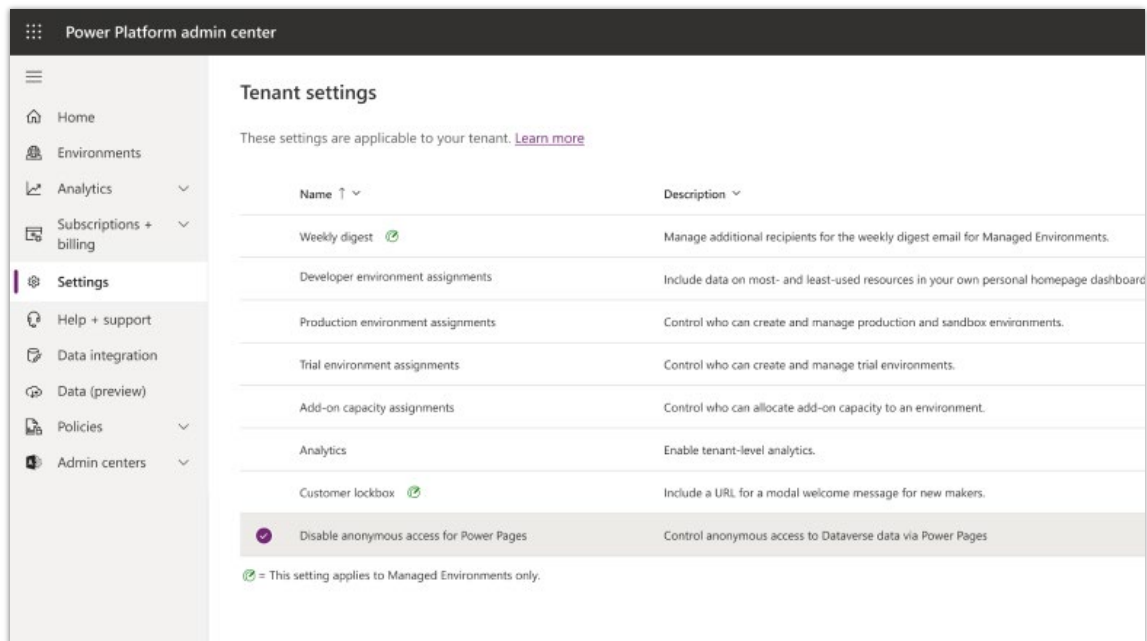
Power Platform admin center

Home
Environments
Analytics
Subscriptions + billing
Settings
Help + support
Data integration
Data (preview)
Policies
Admin centers

Tenant settings

These settings are applicable to your tenant. Learn more

| Name ↑ | Description |
|---|---|
| Weekly digest | Manage additional recipients for the weekly digest email for Managed Environments. |
| Developer environment assignments | Include data on most- and least-used resources in your own personal homepage dashboard |
| Production environment assignments | Control who can create and manage production and sandbox environments. |
| Trial environment assignments | Control who can create and manage trial environments. |
| Add-on capacity assignments | Control who can allocate add-on capacity to an environment. |
| Analytics | Enable tenant-level analytics. |
| Customer lockbox | Include a URL for a modal welcome message for new makers. |
| Disable anonymous access for Power Pages | Control anonymous access to Dataverse data via Power Pages |

= This setting applies to Managed Environments only.